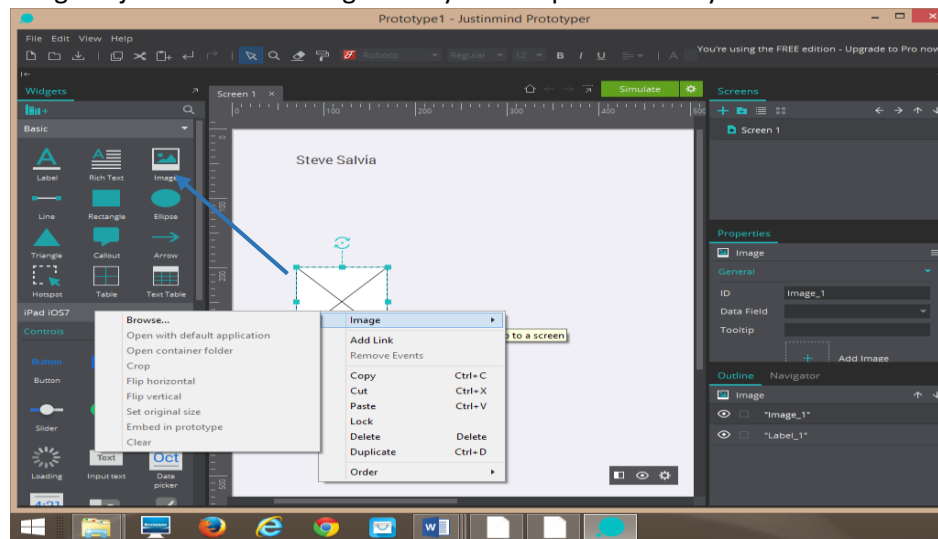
Prototype1 - Justinmind Prototyper

File Edit View Help

Roboto Regular 12 B I U A

You're using the FREE edition - Upgrade to Pro now

Widgets

Basic

Label Rich Text Image

Line Rectangle Ellipse

Triangle Callout Arrow

Hotspot Table Text Table

iPad iOS7

Controls

Button Button

Slider

Text Oct

Loading Input text Date picker

Screen 1 ×

Simulate

100 200 300 400

Steve Salvia

Browse...
Open with default application
Open container folder
Crop
Flip horizontal
Flip vertical
Set original size
Embed in prototype
Clear

Image
Add Link
Remove Events
Copy Ctrl+C
Cut Ctrl+X
Paste Ctrl+V
Lock
Delete Delete
Duplicate Ctrl+D
Order

to a screen

Screens

Screen 1

Properties

Image

General

ID Image_1

Data Field

Tooltip

Add Image

Outline Navigator

Image

"Image_1"

"Label_1"